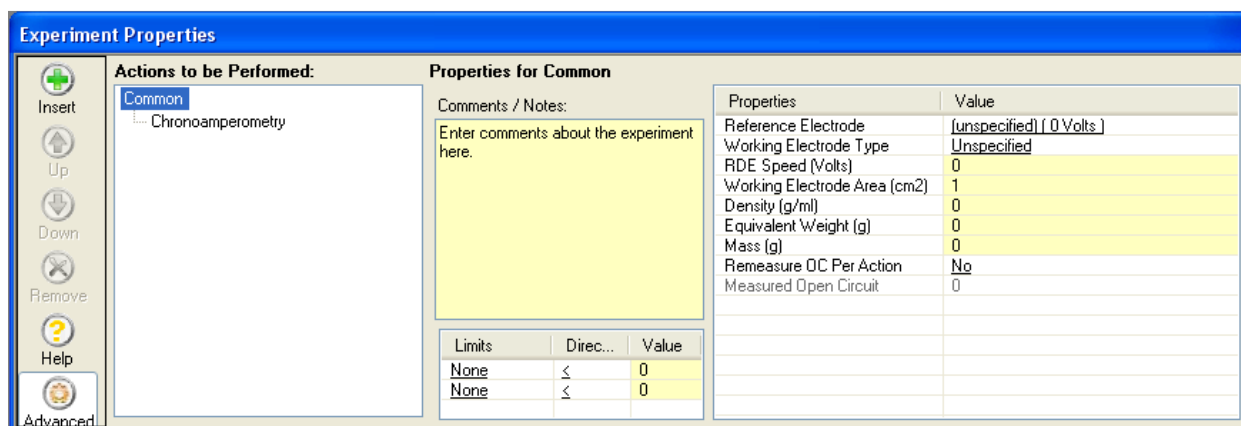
Experiment Properties

Insert
Up
Down
Remove
Help
Advanced

Actions to be Performed:
Common
Chronoamperometry

Properties for Common

Comments / Notes:
Enter comments about the experiment here.

| Limits | Direc... | Value |
|---|---|---|
| None | < | 0 |
| None | < | 0 |

| Properties | Value |
|---|---|
| Reference Electrode | (unspecified) ( 0 Volts ) |
| Working Electrode Type | Unspecified |
| RDE Speed (Volts) | 0 |
| Working Electrode Area (cm2) | 1 |
| Density (g/ml) | 0 |
| Equivalent Weight (g) | 0 |
| Mass (g) | 0 |
| Remeasure OC Per Action | No |
| Measured Open Circuit | 0 |